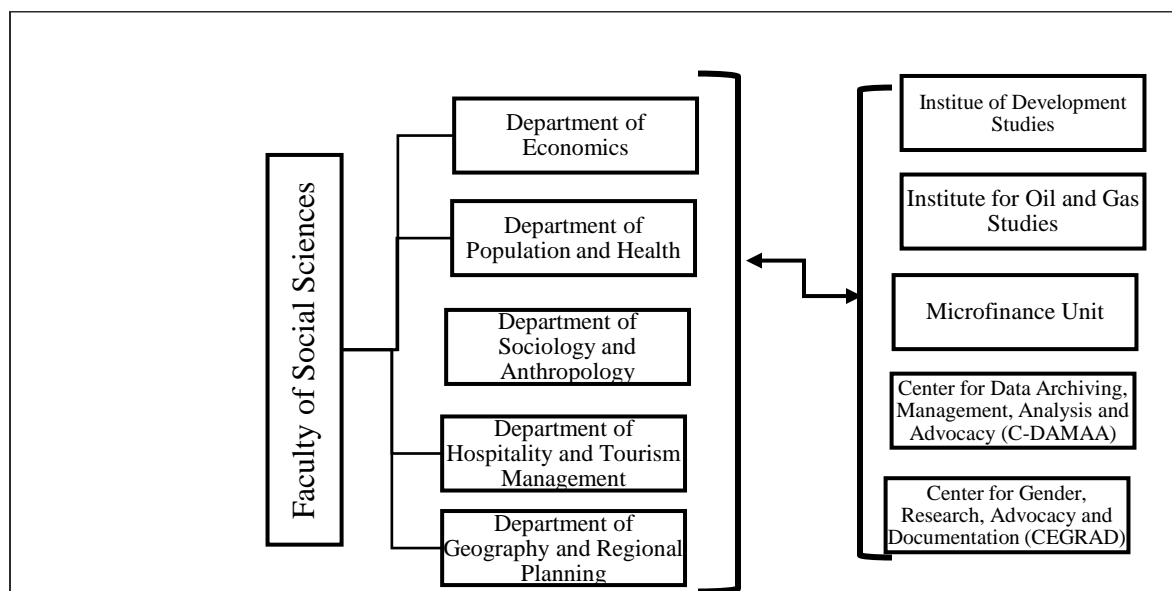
Faculty of Social Sciences

Department of Economics

Department of Population and Health

Department of Sociology and Anthropology

Department of Hospitality and Tourism Management

Department of Geography and Regional Planning

Institue of Development Studies

Institute for Oil and Gas Studies

Microfinance Unit

Center for Data Archiving, Management, Analysis and Advocacy (C-DAMAA)

Center for Gender, Research, Advocacy and Documentation (CEGRAD)